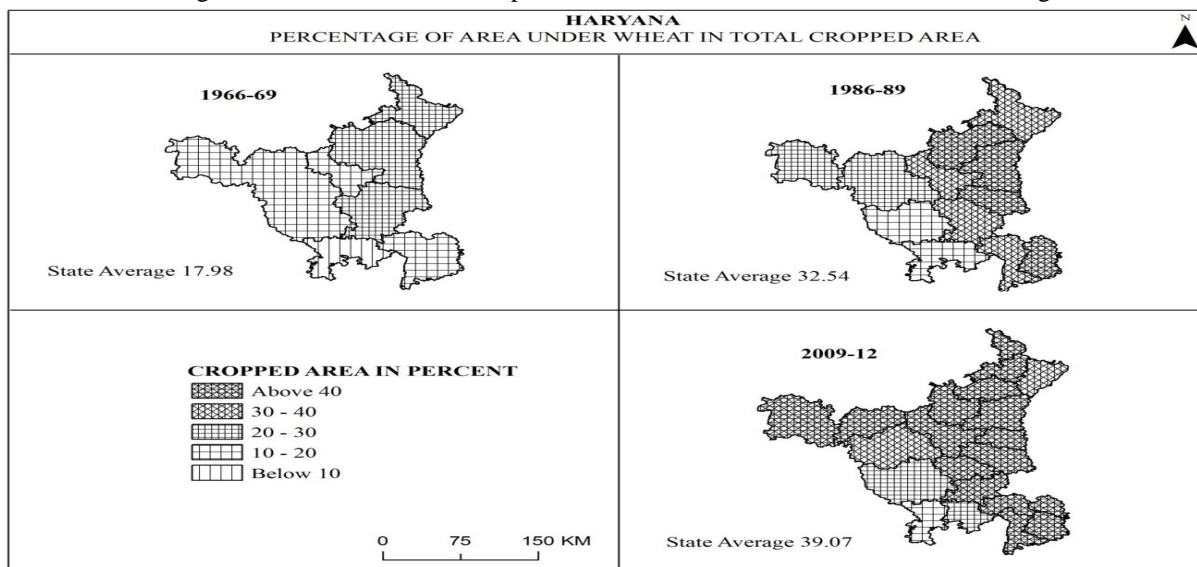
HARYANA
PERCENTAGE OF AREA UNDER WHEAT IN TOTAL CROPPED AREA

N

1966-69

State Average 17.98

1986-89

State Average 32.54

CROPPED AREA IN PERCENT
Above 40
30 - 40
20 - 30
10 - 20
Below 10

0 75 150 KM

2009-12

State Average 39.07